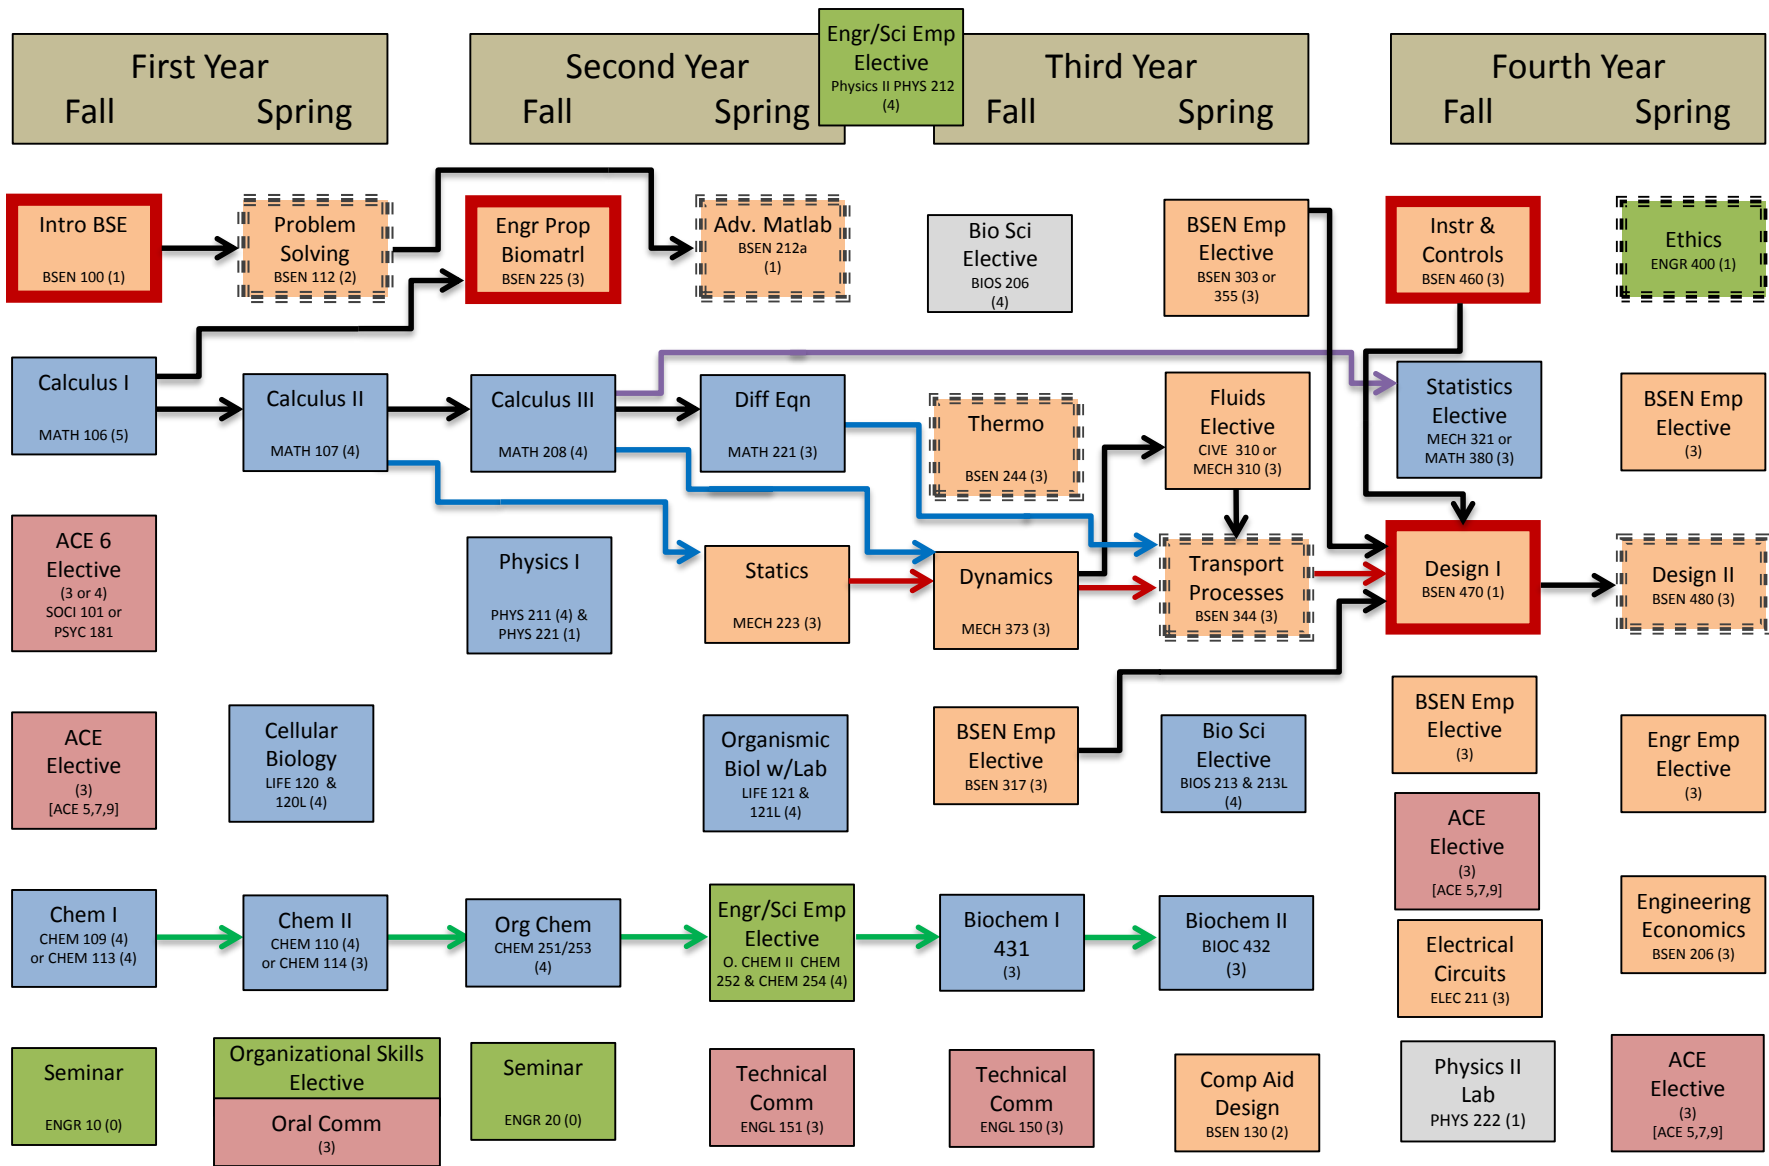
First Year
Fall Spring

Second Year
Fall Spring

Engr/Sci Emp Elective
Physics II PHYS 212 (4)

Third Year
Fall Spring

Fourth Year
Fall Spring

Intro BSE
BSEN 100 (1)

Problem Solving
BSEN 112 (2)

Engr Prop Biomatrl
BSEN 225 (3)

Adv. Matlab
BSEN 212a (1)

Bio Sci Elective
BIOS 206 (4)

BSEN Emp Elective
BSEN 303 or 355 (3)

Instr & Controls
BSEN 460 (3)

Ethics
ENGR 400 (1)

Calculus I
MATH 106 (5)

Calculus II
MATH 107 (4)

Calculus III
MATH 208 (4)

Diff Eqn
MATH 221 (3)

Thermo
BSEN 244 (3)

Fluids Elective
CIVE 310 or MECH 310 (3)

Statistics Elective
MECH 321 or MATH 380 (3)

BSEN Emp Elective
(3)

ACE 6 Elective
(3 or 4)
SOCI 101 or PSYC 181

Physics I
PHYS 211 (4) & PHYS 221 (1)

Statics
MECH 223 (3)

Dynamics
MECH 373 (3)

Transport Processes
BSEN 344 (3)

Design I
BSEN 470 (1)

Design II
BSEN 480 (3)

ACE Elective
(3)
[ACE 5,7,9]

Cellular Biology
LIFE 120 & 120L (4)

Organismic Biol w/Lab
LIFE 121 & 121L (4)

BSEN Emp Elective
BSEN 317 (3)

Bio Sci Elective
BIOS 213 & 213L (4)

BSEN Emp Elective
(3)

Engr Emp Elective
(3)

ACE Elective
(3)
[ACE 5,7,9]

Chem I
CHEM 109 (4) or CHEM 113 (4)

Chem II
CHEM 110 (4) or CHEM 114 (3)

Org Chem
CHEM 251/253 (4)

Engr/Sci Emp Elective
O. CHEM II CHEM 252 & CHEM 254 (4)

Biochem I 431
(3)

Biochem II
BIOC 432 (3)

Electrical Circuits
ELEC 211 (3)

Engineering Economics
BSEN 206 (3)

Seminar
ENGR 10 (0)

Organizational Skills Elective

Oral Comm
(3)

Seminar
ENGR 20 (0)

Technical Comm
ENGL 151 (3)

Technical Comm
ENGL 150 (3)

Comp Aid Design
BSEN 130 (2)

Physics II Lab
PHYS 222 (1)

ACE Elective
(3)
[ACE 5,7,9]